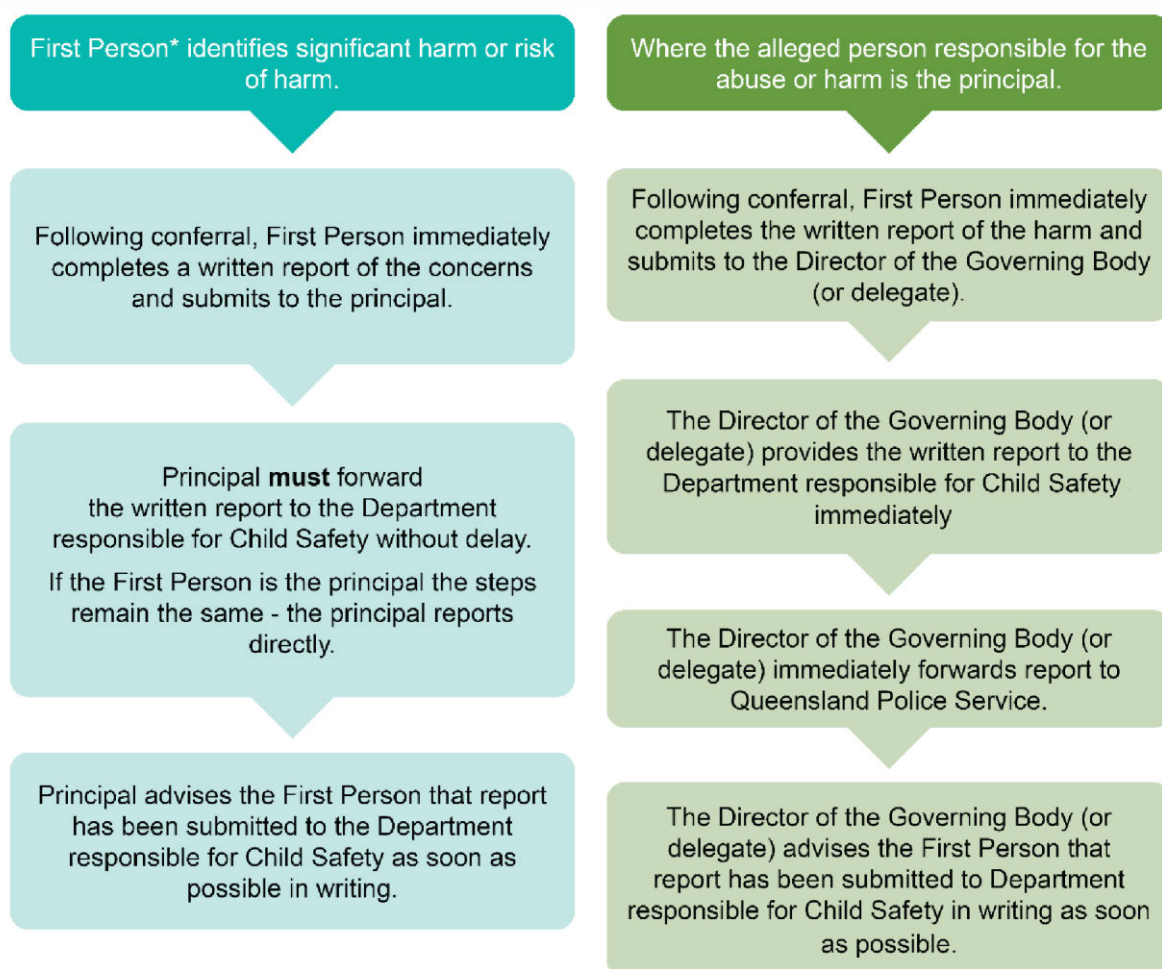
First Person* identifies significant harm or risk of harm.

Following conferral, First Person immediately completes a written report of the concerns and submits to the principal.

Principal **must** forward the written report to the Department responsible for Child Safety without delay.

If the First Person is the principal the steps remain the same - the principal reports directly.

Principal advises the First Person that report has been submitted to the Department responsible for Child Safety as soon as possible in writing.

Where the alleged person responsible for the abuse or harm is the principal.

Following conferral, First Person immediately completes the written report of the harm and submits to the Director of the Governing Body (or delegate).

The Director of the Governing Body (or delegate) provides the written report to the Department responsible for Child Safety immediately

The Director of the Governing Body (or delegate) immediately forwards report to Queensland Police Service.

The Director of the Governing Body (or delegate) advises the First Person that report has been submitted to Department responsible for Child Safety in writing as soon as possible.